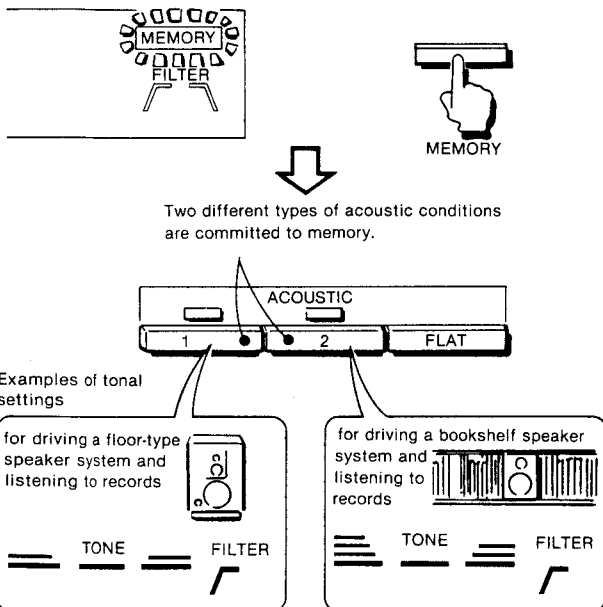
MEMORY
FILTER

MEMORY

Two different types of acoustic conditions are committed to memory.

ACOUSTIC
1
2
FLAT

Examples of tonal settings

for driving a floor-type speaker system and listening to records

TONE
FILTER

for driving a bookshelf speaker system and listening to records

TONE
FILTER